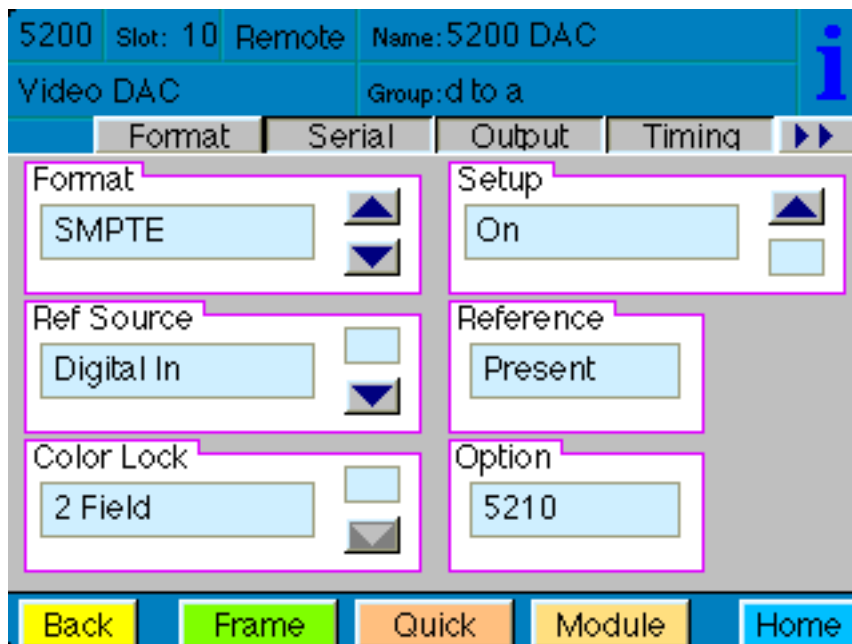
5200 Slot: 10 Remote Name: 5200 DAC

Video DAC Group: d to a

i

Format Serial Output Timing ▸▸

Format
SMPTE

Setup
On

Ref Source
Digital In

Reference
Present

Color Lock
2 Field

Option
5210

Back Frame Quick Module Home